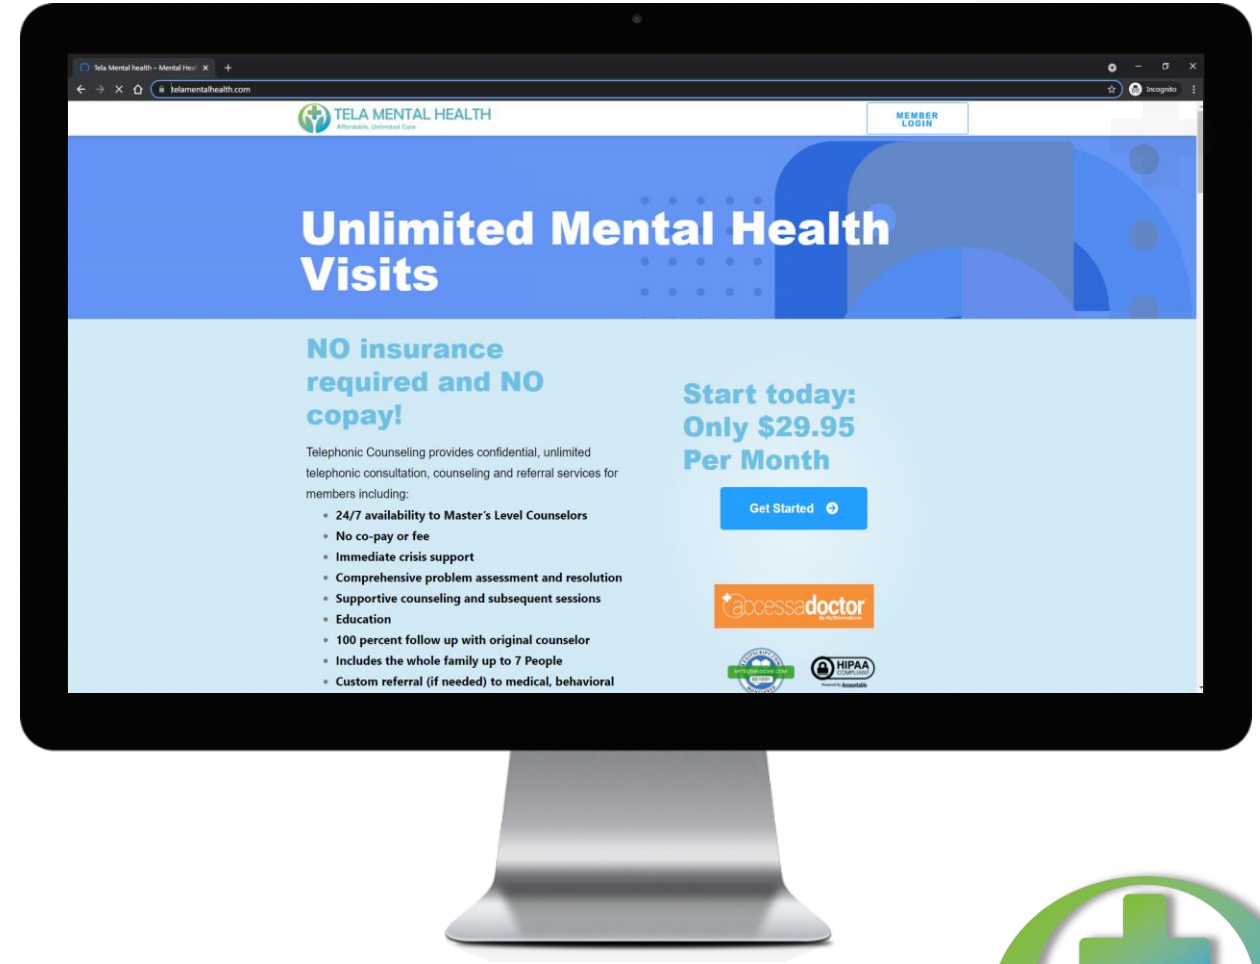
Tela Mental health – Mental Hea ×  +

Incognito

telamentalhealth.com

TELA MENTAL HEALTH
Affordable, Unlimited Care

MEMBER LOGIN

Unlimited Mental Health Visits

NO insurance required and NO copay!

Telephonic Counseling provides confidential, unlimited telephonic consultation, counseling and referral services for members including:

- 24/7 availability to Master's Level Counselors
- No co-pay or fee
- Immediate crisis support
- Comprehensive problem assessment and resolution
- Supportive counseling and subsequent sessions
- Education
- 100 percent follow up with original counselor
- Includes the whole family up to 7 People
- Custom referral (if needed) to medical, behavioral

Start today: Only $29.95 Per Month

Get Started

accessadoctor

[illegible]

HIPAA COMPLIANT